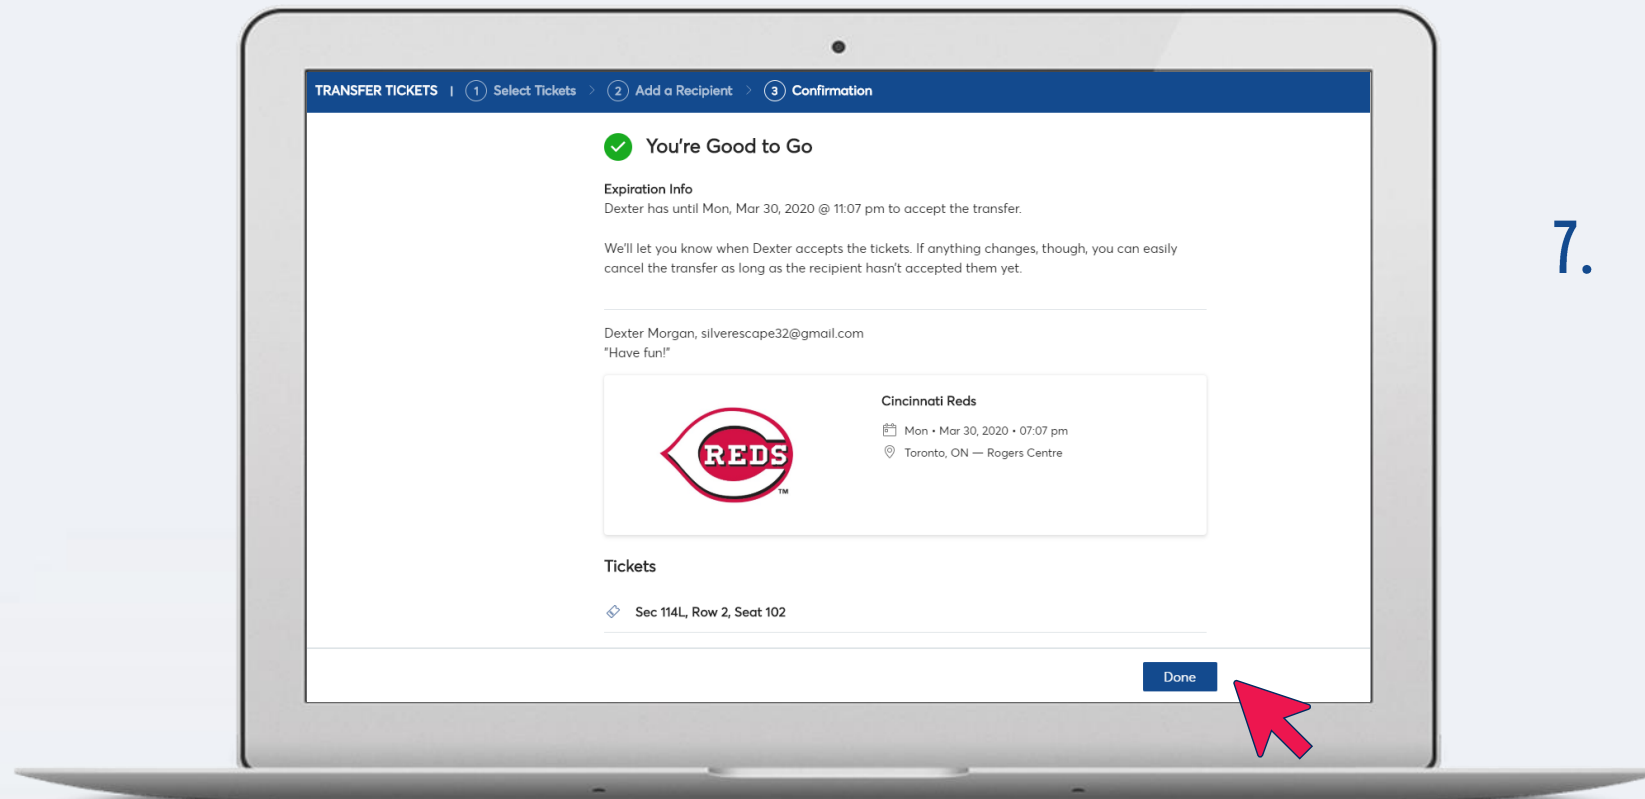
TRANSFER TICKETS | 1 Select Tickets > 2 Add a Recipient > 3 Confirmation

You're Good to Go

Expiration Info
Dexter has until Mon, Mar 30, 2020 @ 11:07 pm to accept the transfer.

We'll let you know when Dexter accepts the tickets. If anything changes, though, you can easily cancel the transfer as long as the recipient hasn't accepted them yet.

Dexter Morgan, silverescape32@gmail.com
"Have fun!"

REDS ™

Cincinnati Reds
Mon • Mar 30, 2020 • 07:07 pm
Toronto, ON — Rogers Centre

Tickets

Sec 114L, Row 2, Seat 102

Done

7.